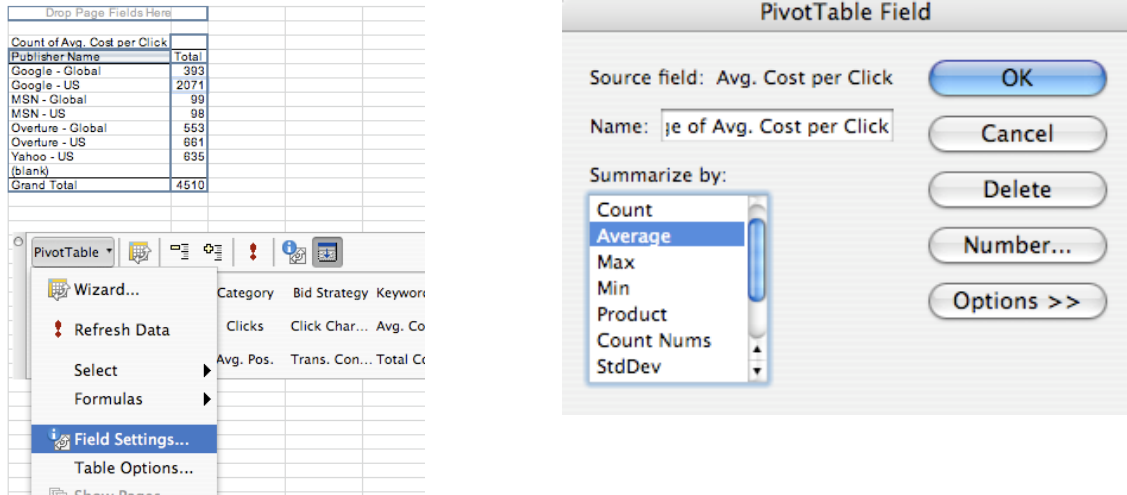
Drop Page Fields Here

Count of Avg. Cost per Click

| Publisher Name | Total |
|---|---|
| Google - Global | 393 |
| Google - US | 2071 |
| MSN - Global | 99 |
| MSN - US | 98 |
| Overture - Global | 553 |
| Overture - US | 661 |
| Yahoo - US | 635 |
| (blank) | |
| Grand Total | 4510 |

PivotTable

Wizard...
Refresh Data
Select
Formulas
Field Settings...
Table Options...
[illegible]

Category Bid Strategy Keywor
Clicks Click Char... Avg. Co
Avg. Pos. Trans. Con... Total C

PivotTable Field

Source field: Avg. Cost per Click
Name: ge of Avg. Cost per Click
Summarize by:
Count
Average
Max
Min
Product
Count Nums
StdDev

OK
Cancel
Delete
Number...
Options >>